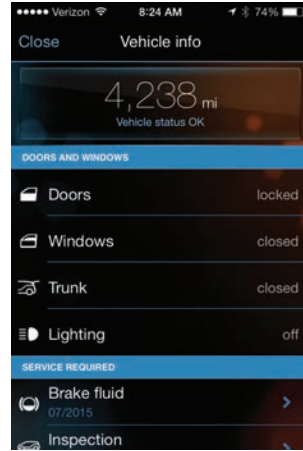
••••• Verizon 8:24 AM 74%

Close Vehicle info

4,238 mi
Vehicle status OK

DOORS AND WINDOWS

Doors locked

Windows closed

Trunk closed

Lighting off

SERVICE REQUIRED

Brake fluid
07/2015

Inspection